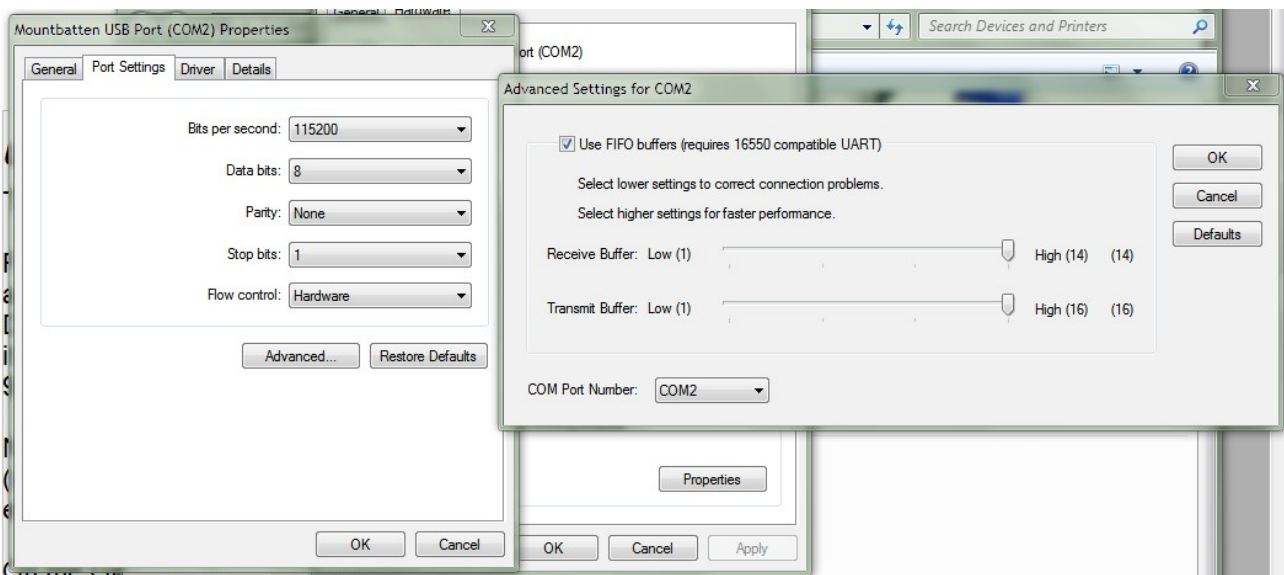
Mountbatten USB Port (COM2) Properties

General | Port Settings | Driver | Details

Bits per second: 115200

Data bits: 8

Parity: None

Stop bits: 1

Flow control: Hardware

Advanced... | Restore Defaults

OK | Cancel

General | Hardware

ort (COM2)

Properties

OK | Cancel | Apply

Search Devices and Printers

Advanced Settings for COM2

Use FIFO buffers (requires 16550 compatible UART)

Select lower settings to correct connection problems.

Select higher settings for faster performance.

Receive Buffer: Low (1) High (14) (14)

Transmit Buffer: Low (1) High (16) (16)

COM Port Number: COM2

OK

Cancel

Defaults